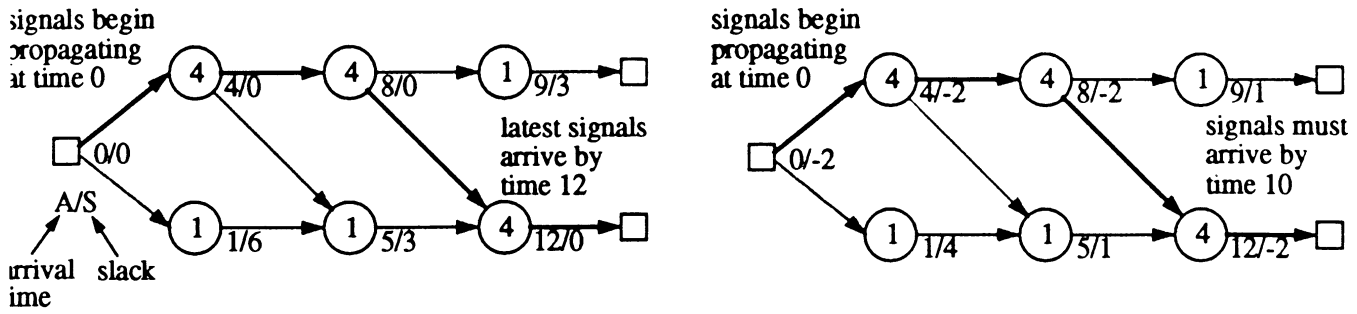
ignals begin propagating at time 0

4 4/0 4 8/0 1 9/3

0/0

latest signals arrive by time 12

A/S

1 1/6 1 5/3 4 12/0

rrival time slack

signals begin propagating at time 0

4 4/-2 4 8/-2 1 9/1

0/-2

signals must arrive by time 10

1 1/4 1 5/1 4 12/-2